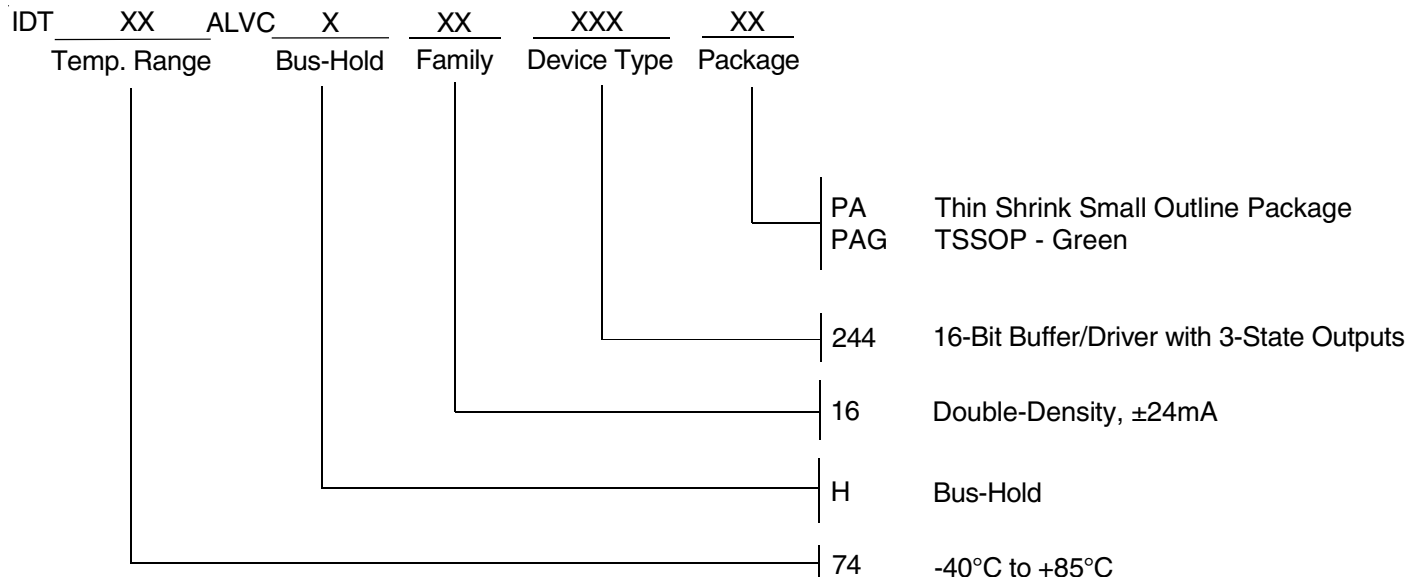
IDT XX ALVC X XX XXX XX
Temp. Range Bus-Hold Family Device Type Package

PA Thin Shrink Small Outline Package
PAG TSSOP - Green

244 16-Bit Buffer/Driver with 3-State Outputs

16 Double-Density, ±24mA

H Bus-Hold

74 -40°C to +85°C